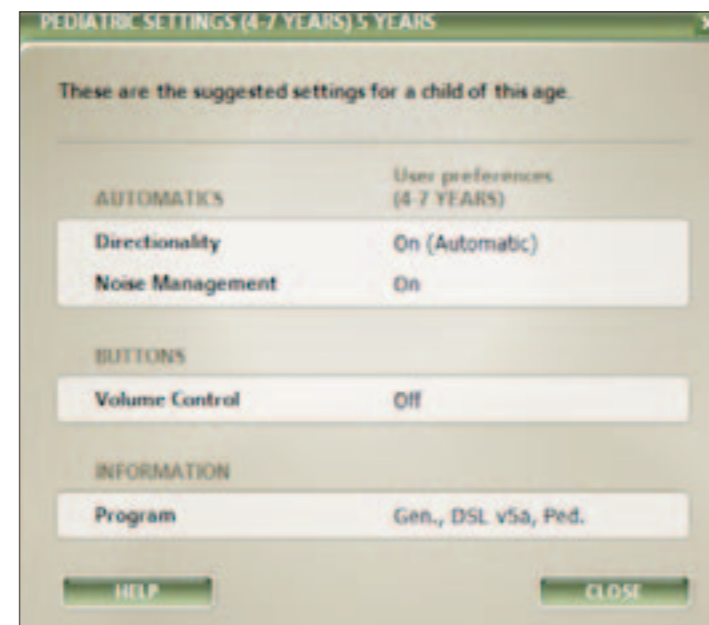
PEDIATRIC SETTINGS (4-7 YEARS) 5 YEARS

These are the suggested settings for a child of this age.

| AUTOMATICS | User preferences (4-7 YEARS) |
|---|---|
| Directionality | On (Automatic) |
| Noise Management | On |

BUTTONS

| Volume Control | Off |
|---|---|

INFORMATION

| Program | Gen., DSL v5a, Ped. |
|---|---|

HELP

CLOSE